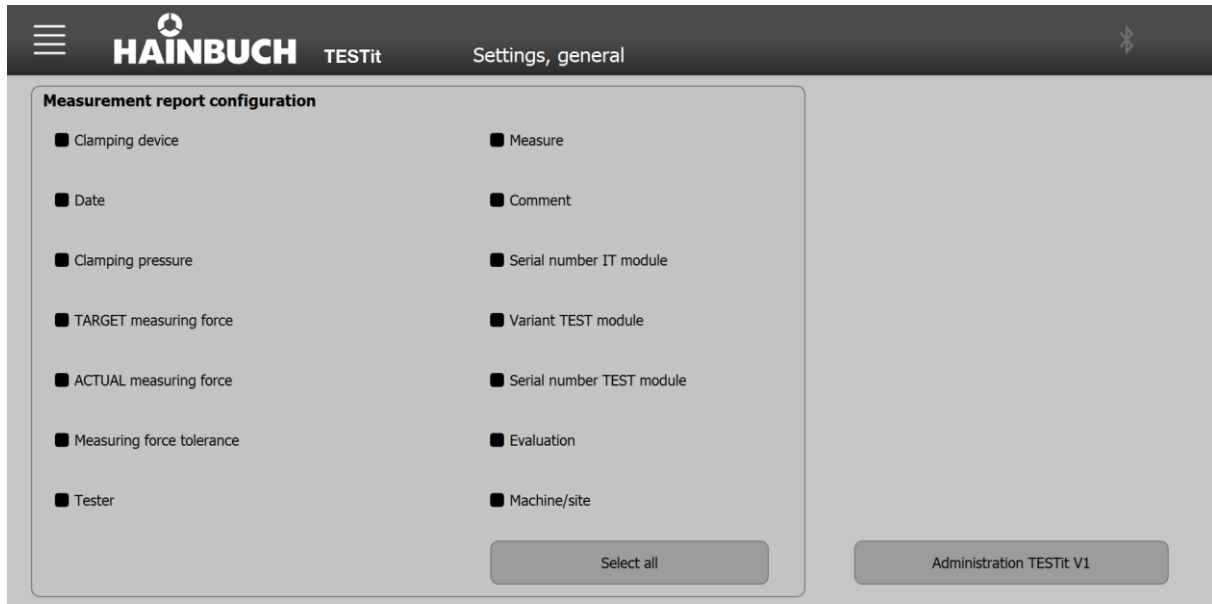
HAINBUCH TESTit Settings, general

Measurement report configuration

Clamping device

Measure

Date

Comment

Clamping pressure

Serial number IT module

TARGET measuring force

Variant TEST module

ACTUAL measuring force

Serial number TEST module

Measuring force tolerance

Evaluation

Tester

Machine/site

Select all

Administration TESTit V1